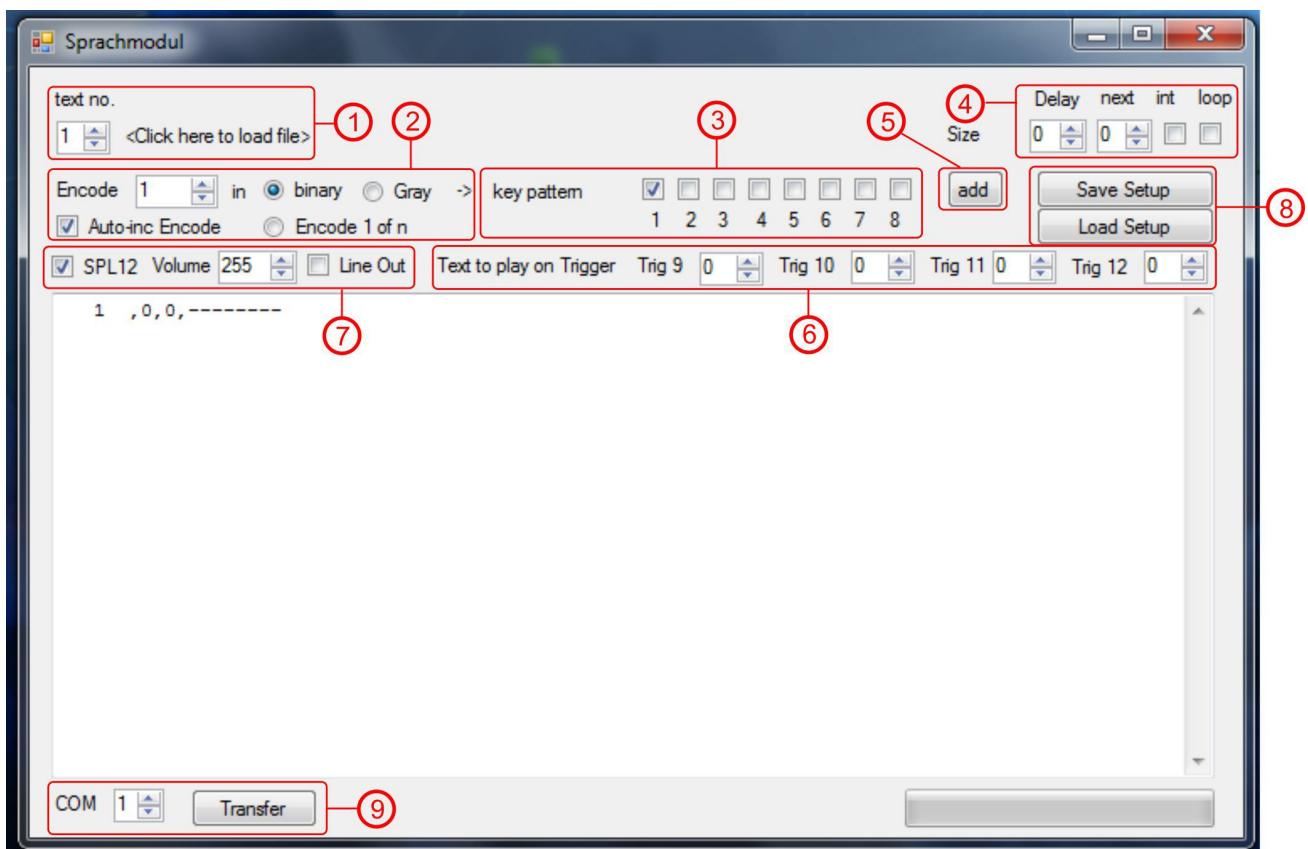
Sprachmodul

text no.
1 <Click here to load file>
1
2
3
5
4
Delay next int loop
Size
0 0

Encode 1 in binary Gray ->
Auto-inc Encode Encode 1 of n
key pattern
1 2 3 4 5 6 7 8
add
Save Setup
Load Setup
8

SPL12 Volume 255 Line Out
Text to play on Trigger Trig 9 0 Trig 10 0 Trig 11 0 Trig 12 0

1 ,0,0,--------
7
6

COM 1 Transfer
9